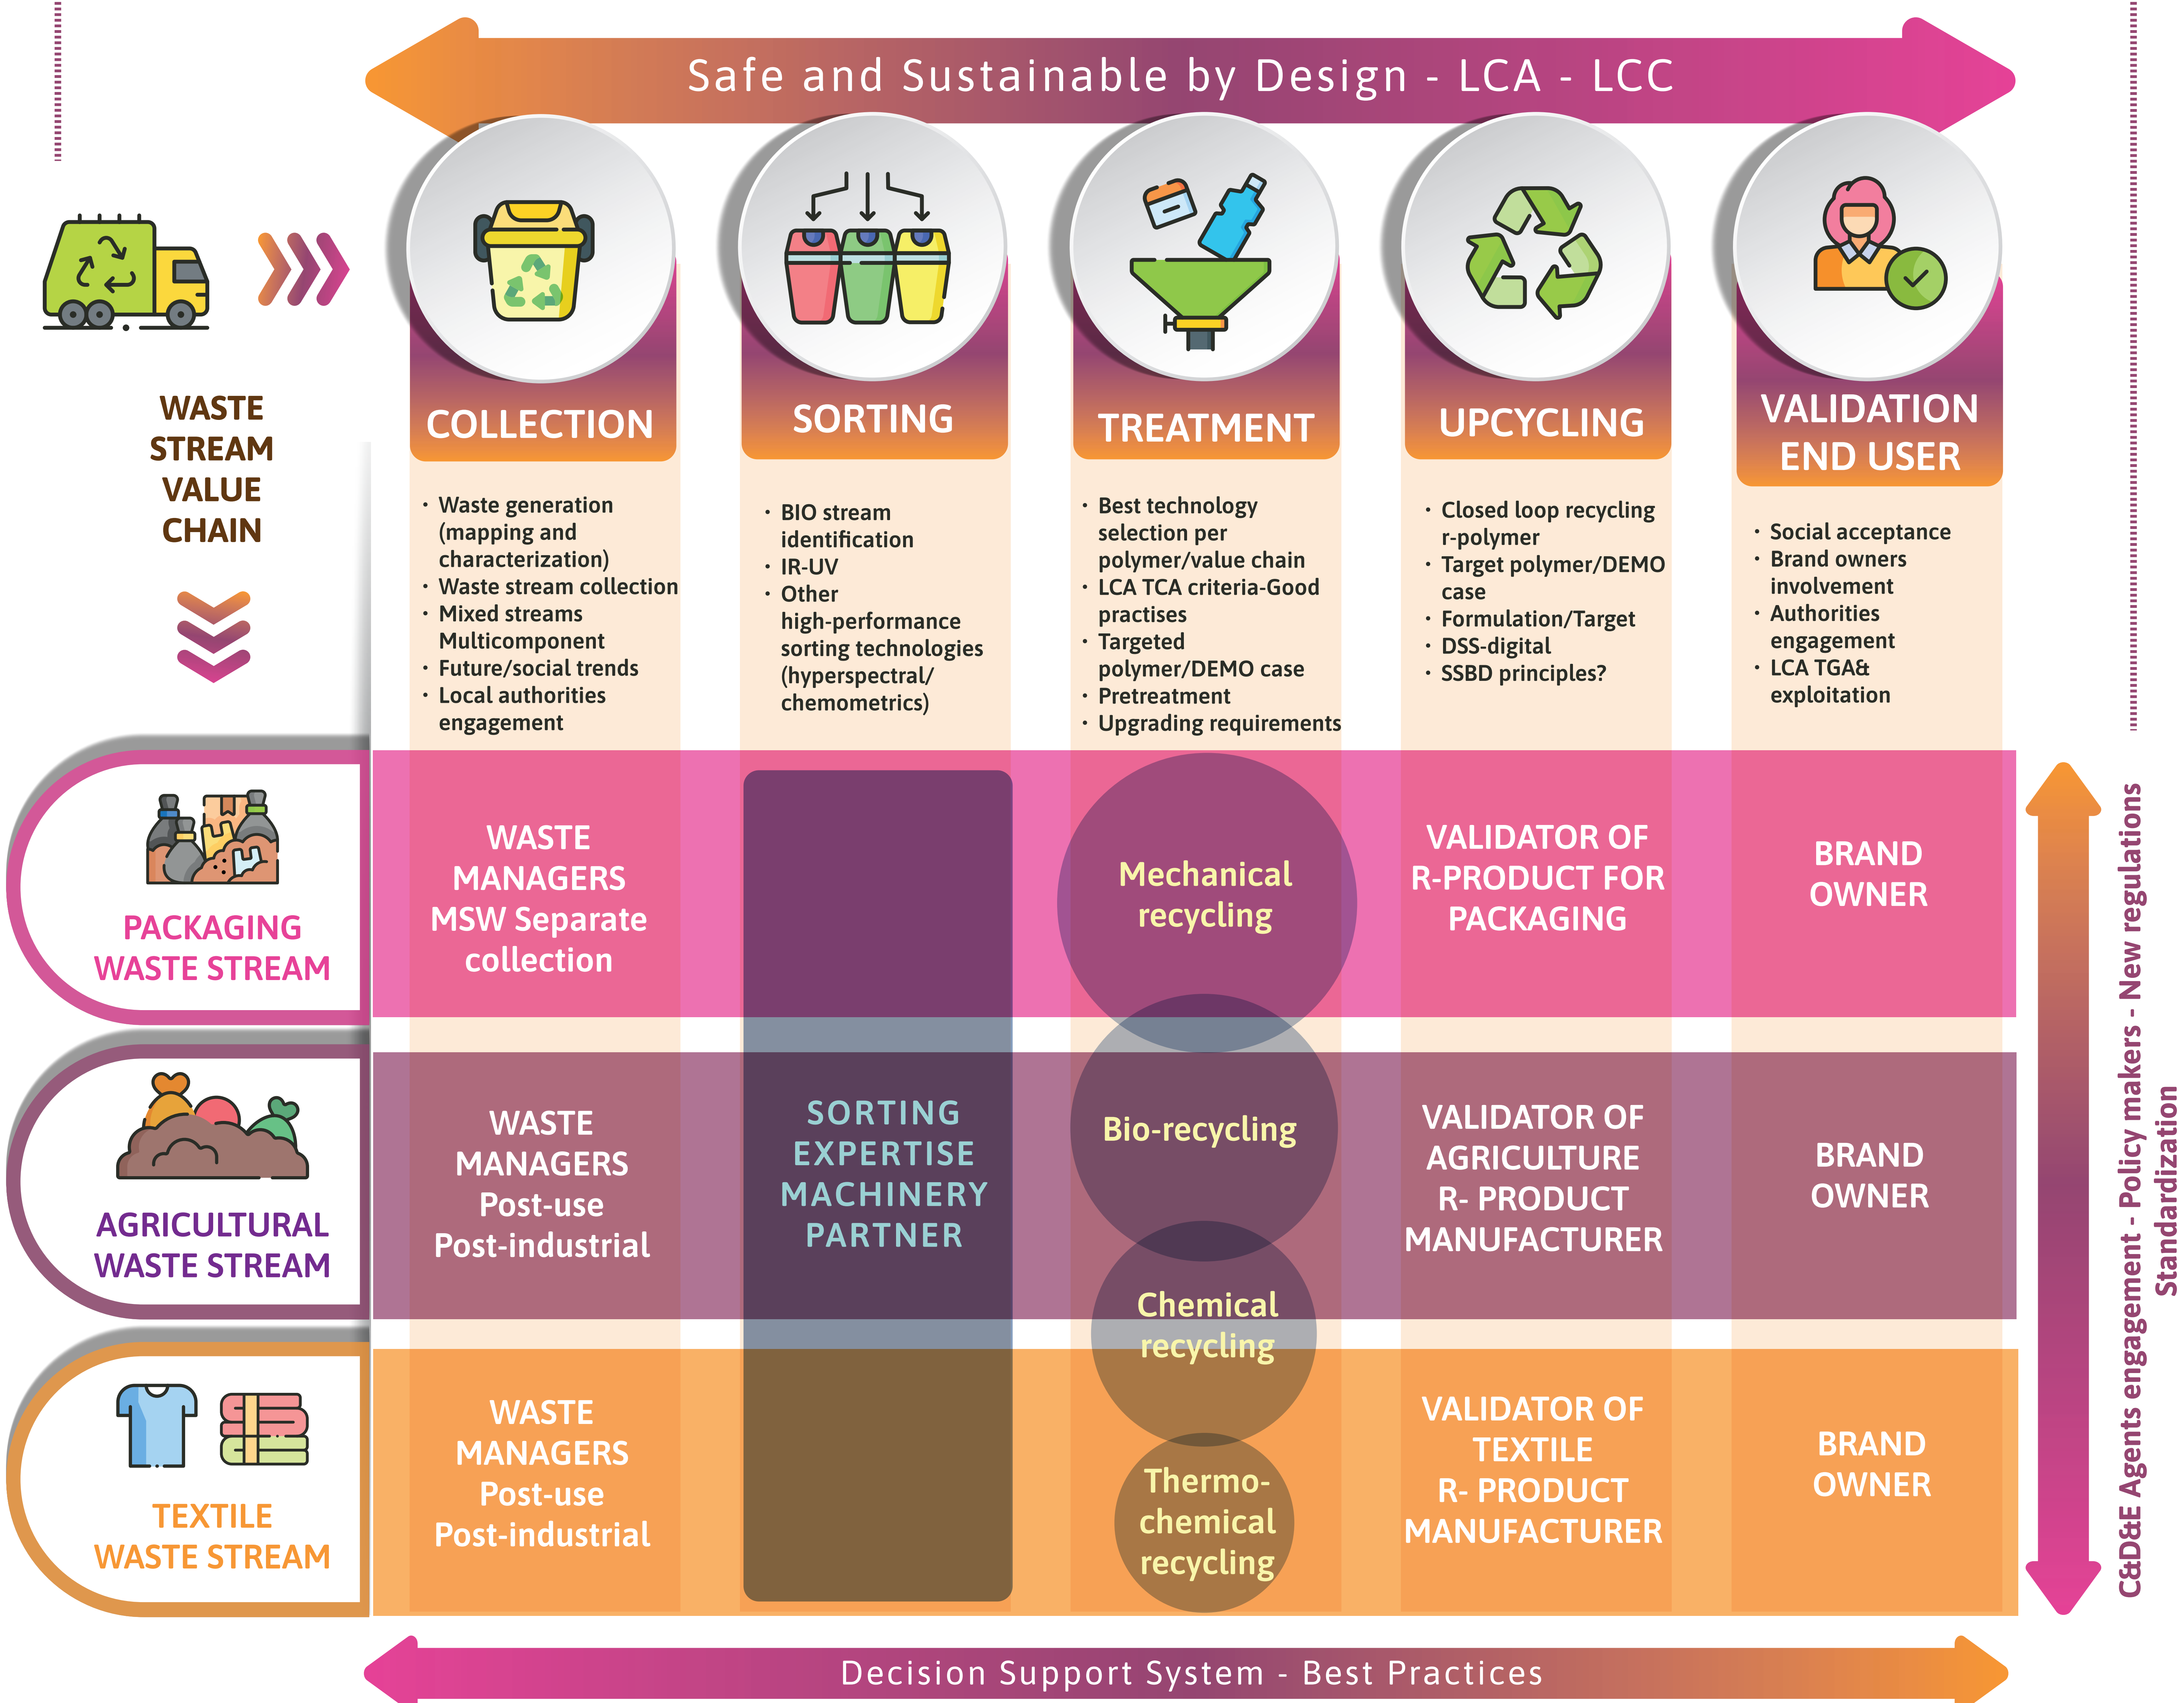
Safe and Sustainable by Design - LCA - LCC

WASTE STREAM VALUE CHAIN

COLLECTION
- Waste generation (mapping and characterization)
- Waste stream collection
- Mixed streams Multicomponent
- Future/social trends
- Local authorities engagement

SORTING
- BIO stream identification
- IR-UV
- Other high-performance sorting technologies (hyperspectral/ chemometrics)

TREATMENT
- Best technology selection per polymer/value chain
- LCA TCA criteria-Good practises
- Targeted polymer/DEMO case
- Pretreatment
- Upgrading requirements

UPCYCLING
- Closed loop recycling r-polymer
- Target polymer/DEMO case
- Formulation/Target
- DSS-digital
- SSBD principles?

VALIDATION END USER
- Social acceptance
- Brand owners involvement
- Authorities engagement
- LCA TGA& exploitation

PACKAGING WASTE STREAM

WASTE MANAGERS MSW Separate collection

Mechanical recycling

VALIDATOR OF R-PRODUCT FOR PACKAGING

BRAND OWNER

AGRICULTURAL WASTE STREAM

WASTE MANAGERS Post-use Post-industrial

SORTING EXPERTISE MACHINERY PARTNER

Bio-recycling

VALIDATOR OF AGRICULTURE R- PRODUCT MANUFACTURER

BRAND OWNER

TEXTILE WASTE STREAM

WASTE MANAGERS Post-use Post-industrial

Chemical recycling

Thermo-chemical recycling

VALIDATOR OF TEXTILE R- PRODUCT MANUFACTURER

BRAND OWNER

C&D&E Agents engagement - Policy makers - New regulation Standardization

Decision Support System - Best Practices